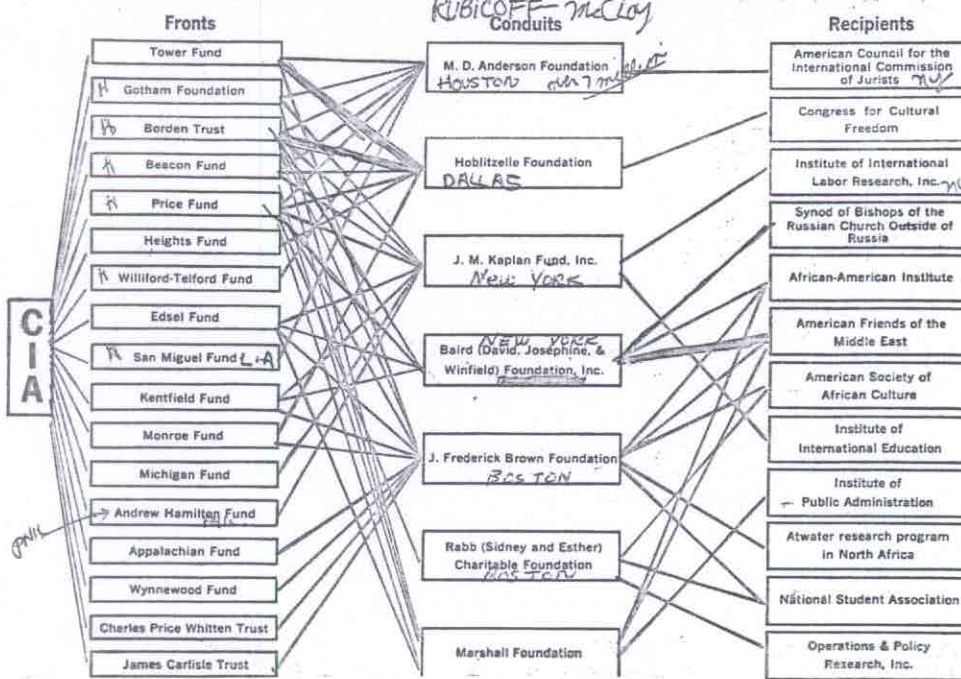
RUBICOFF McCloy

Fronts

Conduits

Recipients

CIA

Tower Fund

H Gotham Foundation

H Borden Trust

H Beacon Fund

H Price Fund

Heights Fund

H Williford-Telford Fund

Edsel Fund

H San Miguel Fund L.A

Kentfield Fund

Monroe Fund

Michigan Fund

Andrew Hamilton Fund

Appalachian Fund

Wynnewood Fund

Charles Price Whitten Trust

James Carlisle Trust

M. D. Anderson Foundation HOUSTON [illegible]

Hoblitzelle Foundation DALLAS

J. M. Kaplan Fund, Inc. NEW YORK

NEW YORK Baird (David, Josephine, & Winfield) Foundation, Inc.

J. Frederick Brown Foundation BOSTON

Rabb (Sidney and Esther) Charitable Foundation BOSTON

Marshall Foundation

American Council for the International Commission of Jurists NY

Congress for Cultural Freedom

Institute of International Labor Research, Inc. NY

Synod of Bishops of the Russian Church Outside of Russia

African-American Institute

American Friends of the Middle East

American Society of African Culture

Institute of International Education

Institute of Public Administration

Atwater research program in North Africa

National Student Association

Operations & Policy Research, Inc.